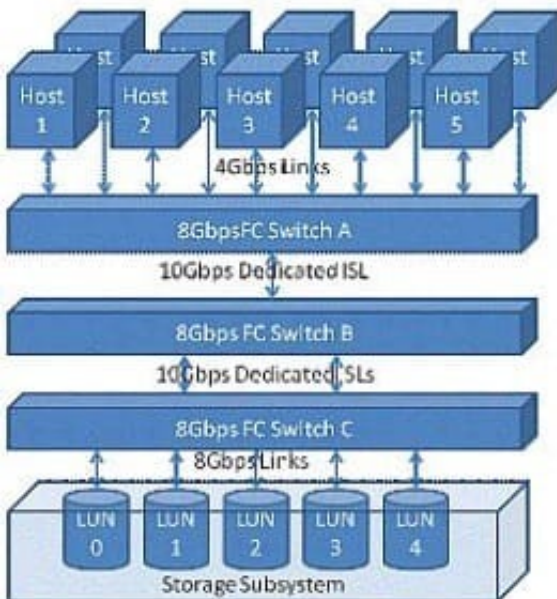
Host
Host
Host
Host
Host

Host 1
Host 2
Host 3
Host 4
Host 5

4Gbps Links

8GbpsFC Switch A

10Gbps Dedicated ISL

8Gbps FC Switch B

10Gbps Dedicated ISLs

8Gbps FC Switch C

8Gbps Links

LUN 0
LUN 1
LUN 2
LUN 3
LUN 4

Storage Subsystem